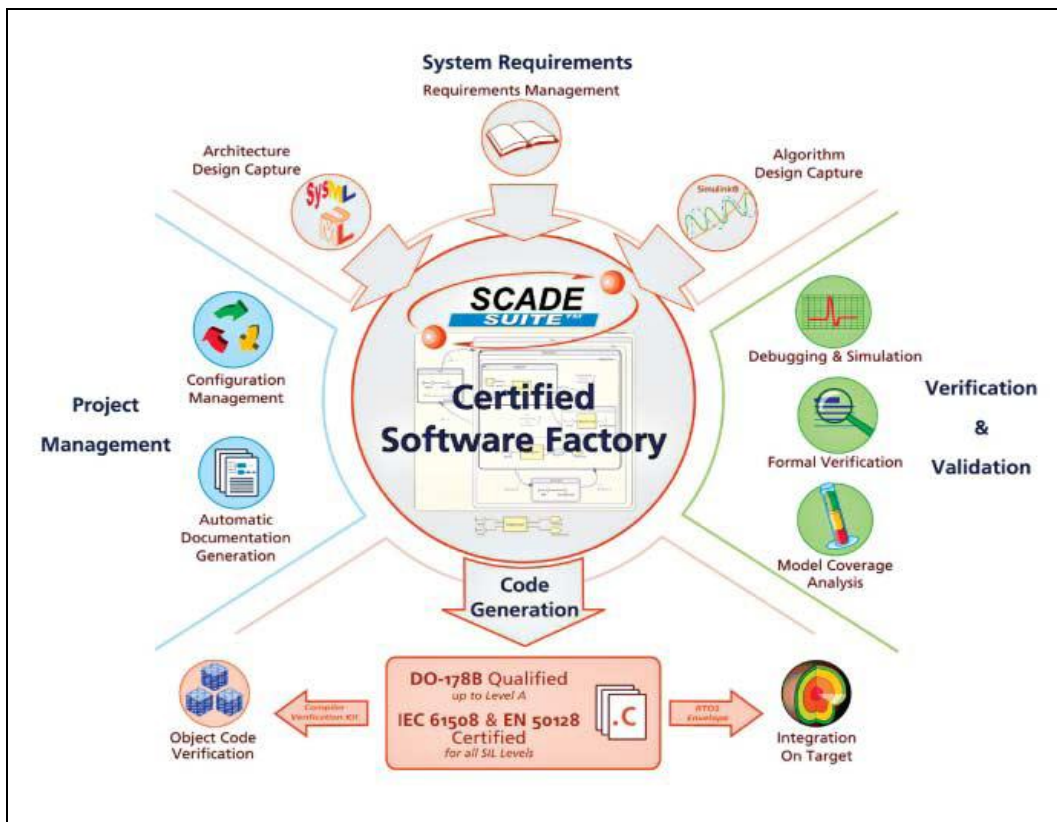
System Requirements
Requirements Management

Architecture Design Capture

SysML
UML

Algorithm Design Capture

Simulink®

SCADE SUITE™

Certified Software Factory

Project Management

Configuration Management

Automatic Documentation Generation

Debugging & Simulation

Formal Verification

Model Coverage Analysis

Verification & Validation

Code Generation

DO-178B Qualified
up to Level A
IEC 61508 & EN 50128 Certified
for all SIL Levels

.C

Compiler Verification Kit

Object Code Verification

RTOS Envelope

Integration On Target